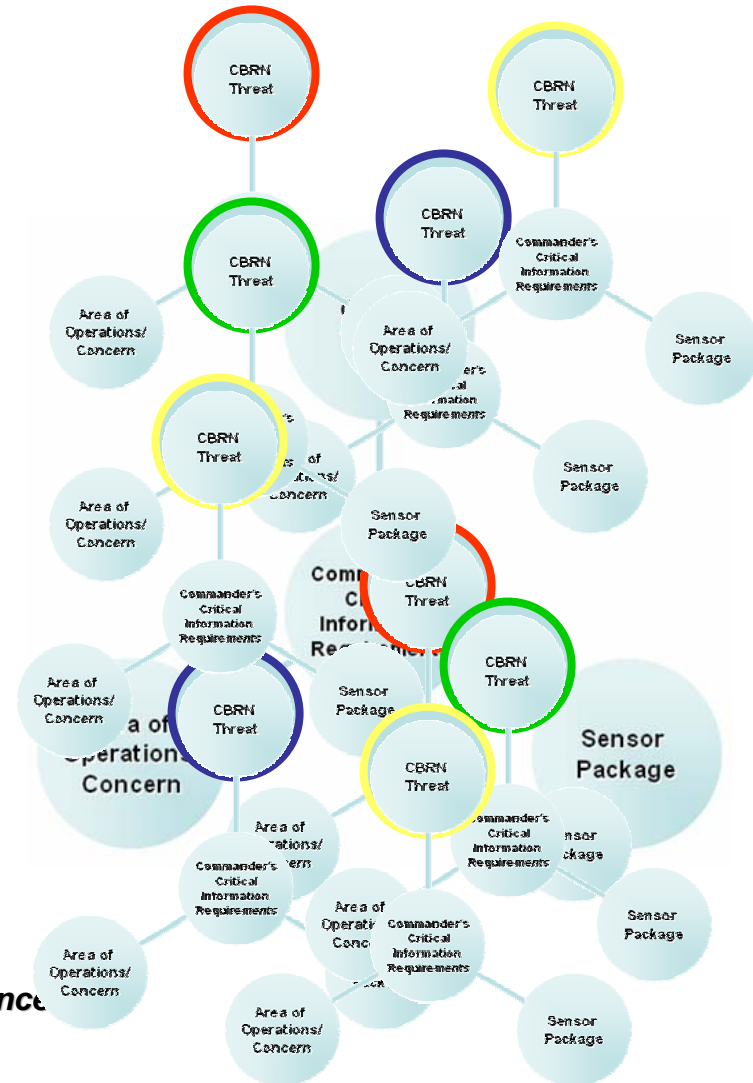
CBRN Threat

CBRN Threat

CBRN Threat

Commander's Critical Information Requirements

CBRN Threat

Area of Operations/ Concern

Area of Operations/ Concern

Sensor Package

CBRN Threat

Area of Operations/ Concern

Sensor Package

Sensor Package

Area of Operations/ Concern

Commander's Critical Information Requirements

CBRN Threat

Comm Cr Inform Requ

Area of Operations/ Concern

CBRN Threat

CBRN Threat

Sensor Package

Area of Operations/ Concern

Sensor Package

CBRN Threat

Area of Operations/ Concern

Commander's Critical Information Requirements

Commander's Critical Information Requirements

Sensor Package

Area of Operations/ Concern

Commander's Critical Information Requirements

Sensor Package

Area of Operations/ Concern

nce

Area of Operations/ Concern

Sensor Package